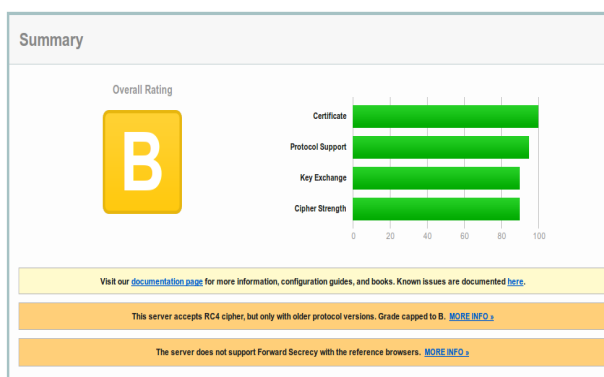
Summary

Overall Rating

B

Certificate

Protocol Support

Key Exchange

Cipher Strength

0 20 40 60 80 100

Visit our documentation page for more information, configuration guides, and books. Known issues are documented here.

This server accepts RC4 cipher, but only with older protocol versions. Grade capped to B. MORE INFO »

The server does not support Forward Secrecy with the reference browsers. MORE INFO »